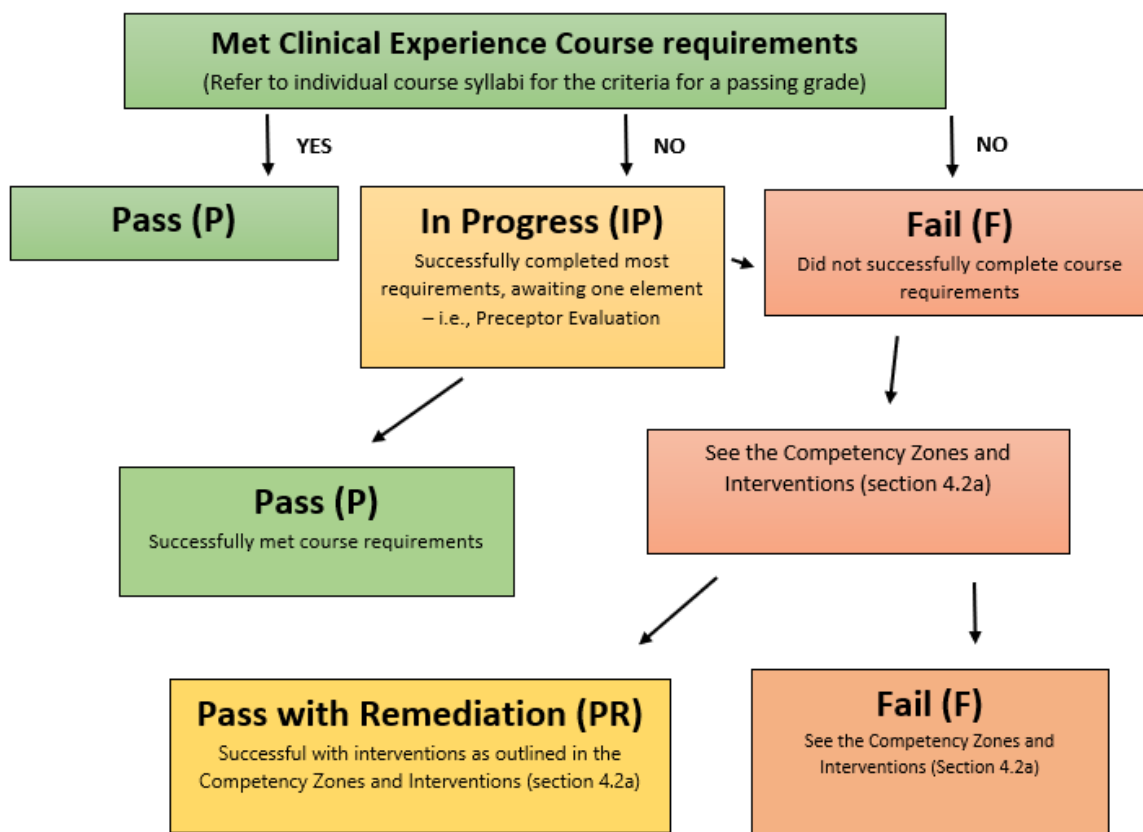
Met Clinical Experience Course requirements
(Refer to individual course syllabi for the criteria for a passing grade)

YES

NO

NO

Pass (P)

In Progress (IP)
Successfully completed most requirements, awaiting one element – i.e., Preceptor Evaluation

Fail (F)
Did not successfully complete course requirements

Pass (P)
Successfully met course requirements

See the Competency Zones and Interventions (section 4.2a)

Pass with Remediation (PR)
Successful with interventions as outlined in the Competency Zones and Interventions (section 4.2a)

Fail (F)
See the Competency Zones and Interventions (Section 4.2a)